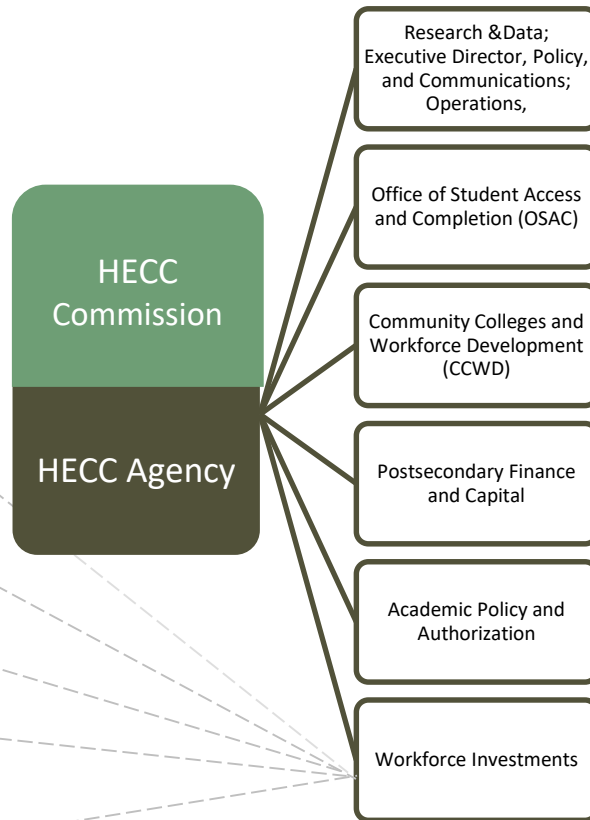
HECC Commission

HECC Agency

Research &Data; Executive Director, Policy, and Communications; Operations,

Office of Student Access and Completion (OSAC)

Community Colleges and Workforce Development (CCWD)

Postsecondary Finance and Capital

Academic Policy and Authorization

Workforce Investments